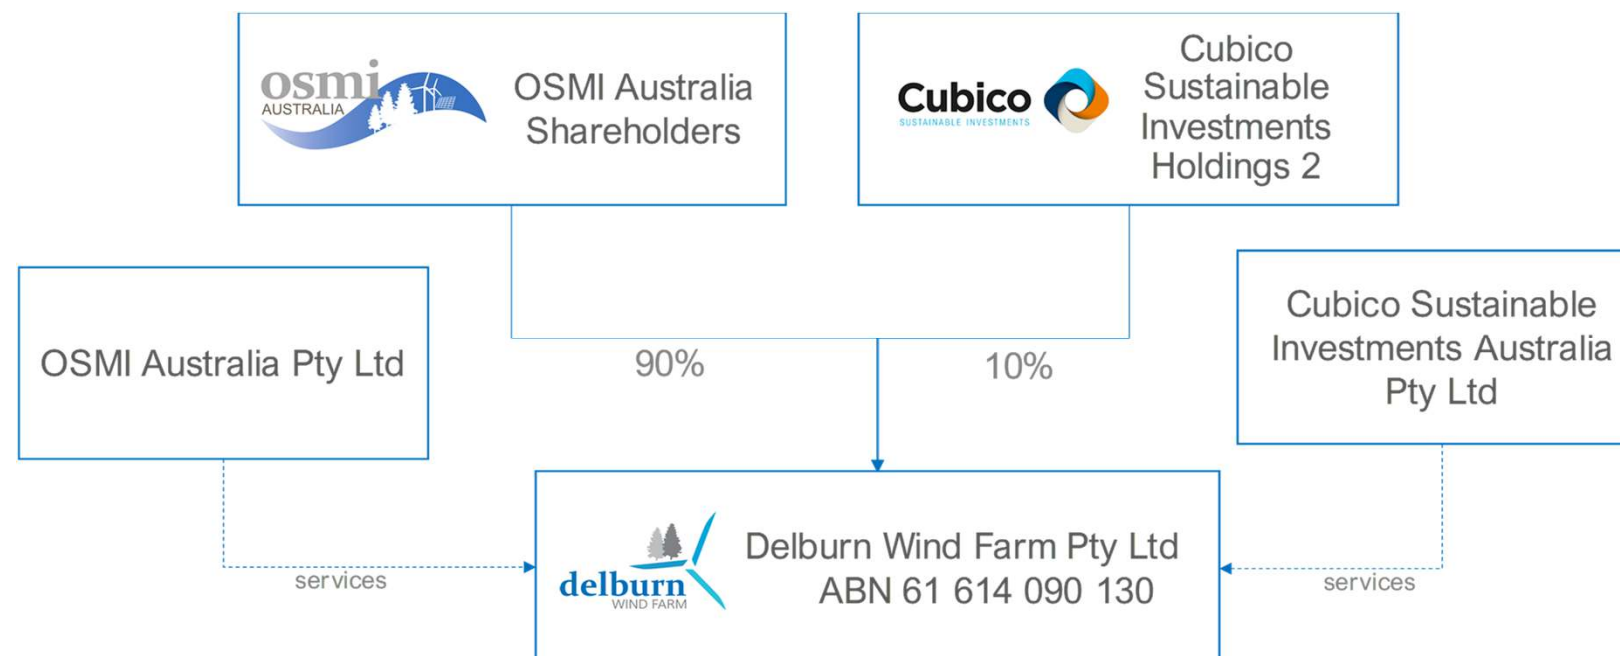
osmi AUSTRALIA

OSMI Australia Shareholders

Cubico SUSTAINABLE INVESTMENTS

Cubico Sustainable Investments Holdings 2

OSMI Australia Pty Ltd

90%

10%

Cubico Sustainable Investments Australia Pty Ltd

services

delburn WIND FARM

Delburn Wind Farm Pty Ltd ABN 61 614 090 130

services